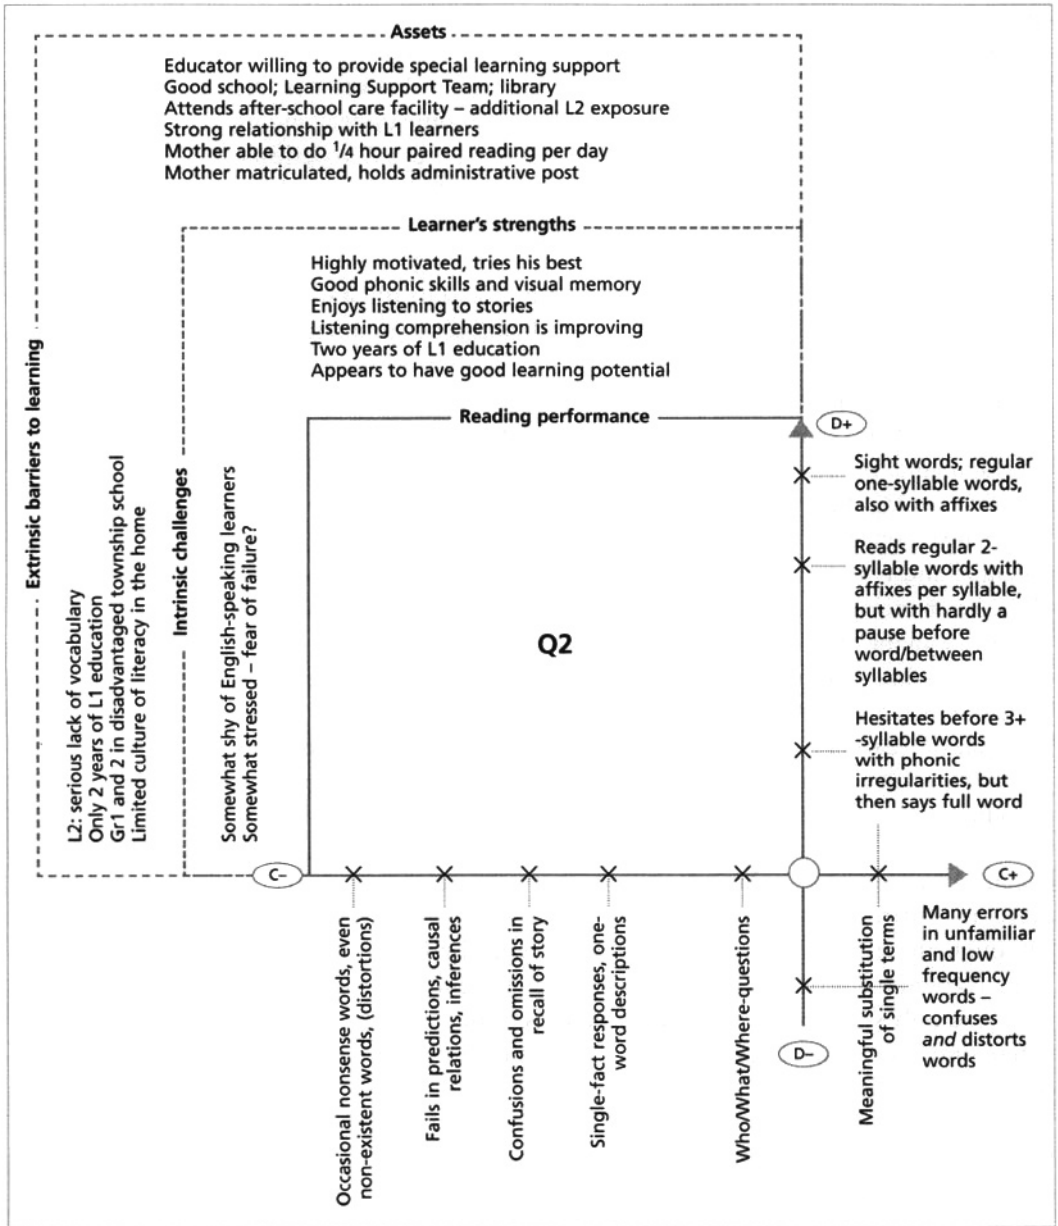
Assets

Educator willing to provide special learning support
Good school; Learning Support Team; library
Attends after-school care facility – additional L2 exposure
Strong relationship with L1 learners
Mother able to do $^{1}/_{4}$ hour paired reading per day
Mother matriculated, holds administrative post

Learner's strengths

Highly motivated, tries his best
Good phonic skills and visual memory
Enjoys listening to stories
Listening comprehension is improving
Two years of L1 education
Appears to have good learning potential

Extrinsic barriers to learning

L2: serious lack of vocabulary
Only 2 years of L1 education
Gr1 and 2 in disadvantaged township school
Limited culture of literacy in the home

Intrinsic challenges

Somewhat shy of English-speaking learners
Somewhat stressed – fear of failure?

Reading performance

D+

Sight words; regular one-syllable words, also with affixes

Reads regular 2-syllable words with affixes per syllable, but with hardly a pause before word/between syllables

Hesitates before 3+ -syllable words with phonic irregularities, but then says full word

Q2

C–

C+

D–

Occasional nonsense words, even non-existent words, (distortions)

Fails in predictions, causal relations, inferences

Confusions and omissions in recall of story

Single-fact responses, one-word descriptions

Who/What/Where-questions

Meaningful substitution of single terms

Many errors in unfamiliar and low frequency words – confuses *and* distorts words